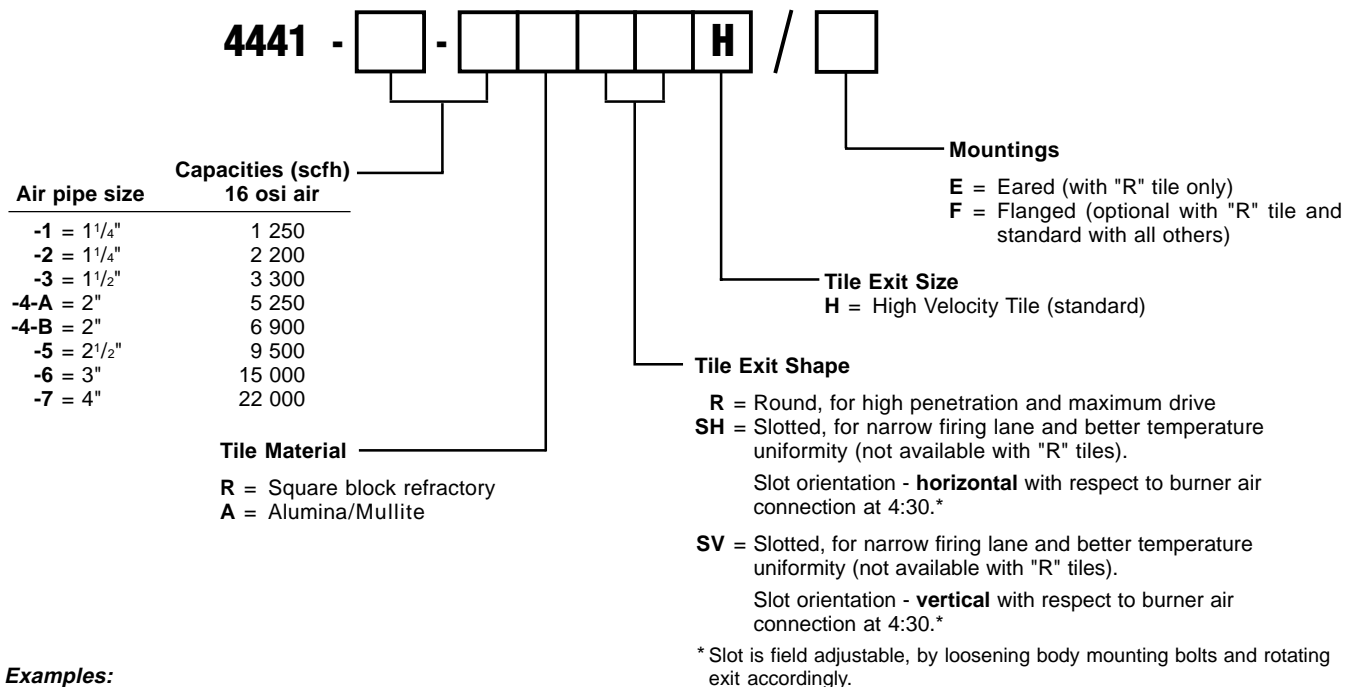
4441 - [ ] - [ ] [ ] [ ] H / [ ]

Mountings

E = Eared (with "R" tile only)
F = Flanged (optional with "R" tile and standard with all others)

Capacities (scfh) 16 osi air

| Air pipe size | Capacities (scfh) 16 osi air |
|---|---|
| -1 = $1\frac{1}{4}$" | 1 250 |
| -2 = $1\frac{1}{4}$" | 2 200 |
| -3 = $1\frac{1}{2}$" | 3 300 |
| -4-A = 2" | 5 250 |
| -4-B = 2" | 6 900 |
| -5 = $2\frac{1}{2}$" | 9 500 |
| -6 = 3" | 15 000 |
| -7 = 4" | 22 000 |

Tile Exit Size
H = High Velocity Tile (standard)

Tile Exit Shape

R = Round, for high penetration and maximum drive
SH = Slotted, for narrow firing lane and better temperature uniformity (not available with "R" tiles).
Slot orientation - horizontal with respect to burner air connection at 4:30.*

SV = Slotted, for narrow firing lane and better temperature uniformity (not available with "R" tiles).
Slot orientation - vertical with respect to burner air connection at 4:30.*

Tile Material

R = Square block refractory
A = Alumina/Mullite

* Slot is field adjustable, by loosening body mounting bolts and rotating exit accordingly.

Examples: